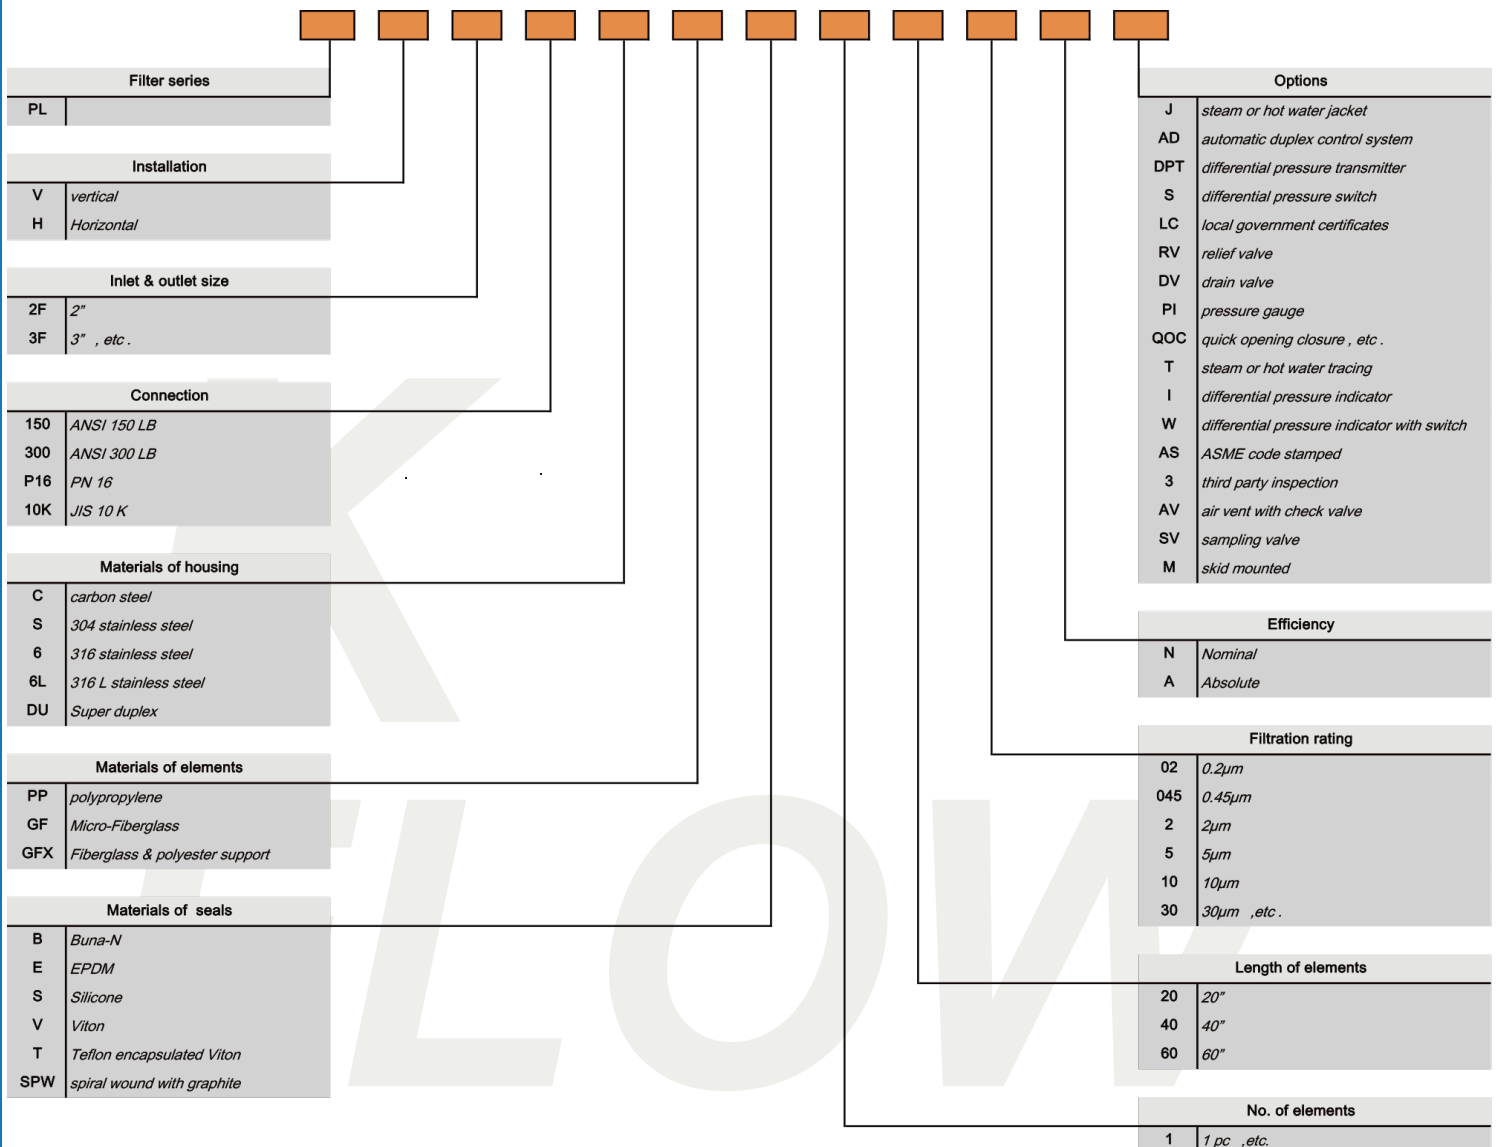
Filter series

| PL | |
|---|---|

Installation

| V | vertical |
|---|---|
| H | Horizontal |

Inlet & outlet size

| 2F | 2" |
|---|---|
| 3F | 3" , etc . |

Connection

| 150 | ANSI 150 LB |
|---|---|
| 300 | ANSI 300 LB |
| P16 | PN 16 |
| 10K | JIS 10 K |

Materials of housing

| C | carbon steel |
|---|---|
| S | 304 stainless steel |
| 6 | 316 stainless steel |
| 6L | 316 L stainless steel |
| DU | Super duplex |

Materials of elements

| PP | polypropylene |
|---|---|
| GF | Micro-Fiberglass |
| GFX | Fiberglass & polyester support |

Materials of seals

| B | Buna-N |
|---|---|
| E | EPDM |
| S | Silicone |
| V | Viton |
| T | Teflon encapsulated Viton |
| SPW | spiral wound with graphite |

Options

| J | steam or hot water jacket |
|---|---|
| AD | automatic duplex control system |
| DPT | differential pressure transmitter |
| S | differential pressure switch |
| LC | local government certificates |
| RV | relief valve |
| DV | drain valve |
| PI | pressure gauge |
| QOC | quick opening closure , etc . |
| T | steam or hot water tracing |
| I | differential pressure indicator |
| W | differential pressure indicator with switch |
| AS | ASME code stamped |
| 3 | third party inspection |
| AV | air vent with check valve |
| SV | sampling valve |
| M | skid mounted |

Efficiency

| N | Nominal |
|---|---|
| A | Absolute |

Filtration rating

| 02 | 0.2μm |
|---|---|
| 045 | 0.45μm |
| 2 | 2μm |
| 5 | 5μm |
| 10 | 10μm |
| 30 | 30μm ,etc . |

Length of elements

| 20 | 20" |
|---|---|
| 40 | 40" |
| 60 | 60" |

No. of elements

| 1 | 1 pc ,etc. |
|---|---|

K FLOW